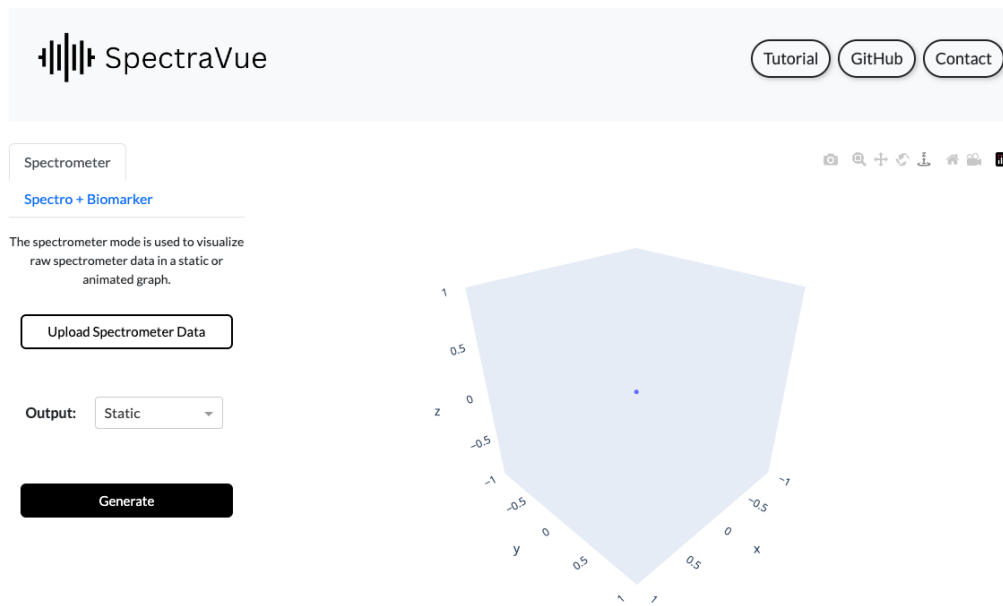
SpectraVue

Tutorial GitHub Contact

Spectrometer

Spectro + Biomarker

The spectrometer mode is used to visualize raw spectrometer data in a static or animated graph.

Upload Spectrometer Data

Output: Static

Generate

1
0.5
z 0
−0.5
−1

−1
−0.5
0
y
0.5
1

1
0.5
0
x
−0.5
−1